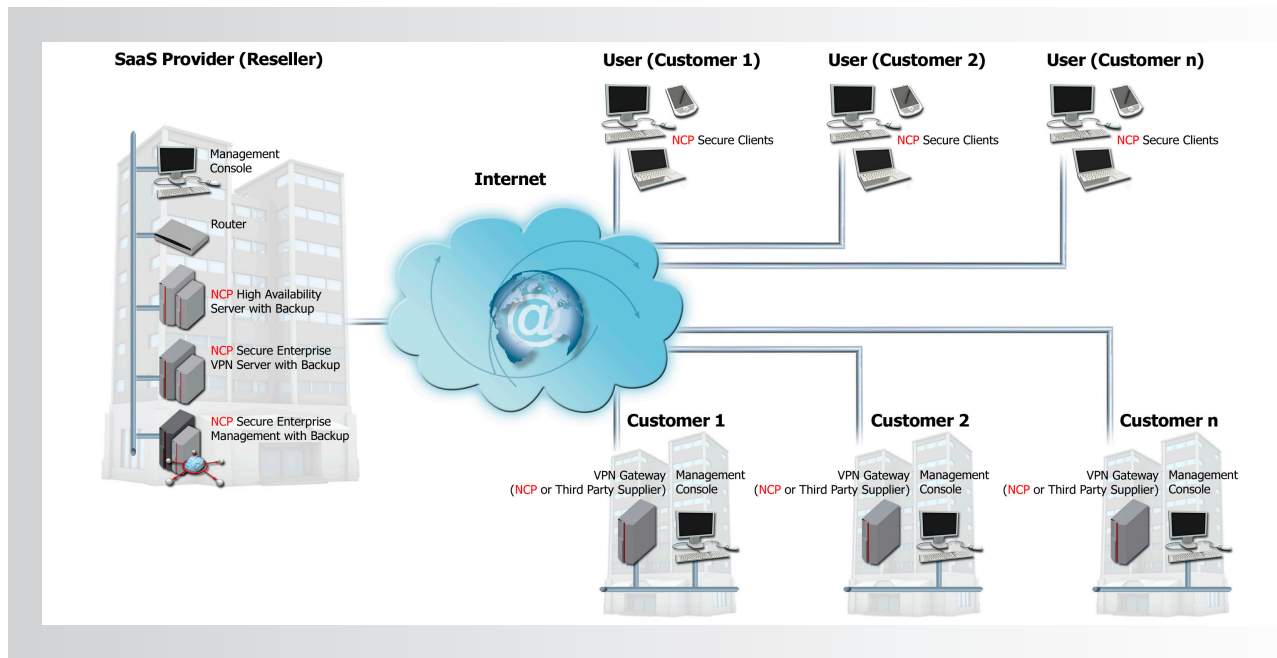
SaaS Provider (Reseller)

Management Console

Router

NCP High Availability Server with Backup

NCP Secure Enterprise VPN Server with Backup

NCP Secure Enterprise Management with Backup

Internet

@

User (Customer 1)

NCP Secure Clients

User (Customer 2)

NCP Secure Clients

User (Customer n)

NCP Secure Clients

Customer 1

VPN Gateway (NCP or Third Party Supplier)

Management Console

Customer 2

VPN Gateway (NCP or Third Party Supplier)

Management Console

Customer n

VPN Gateway (NCP or Third Party Supplier)

Management Console